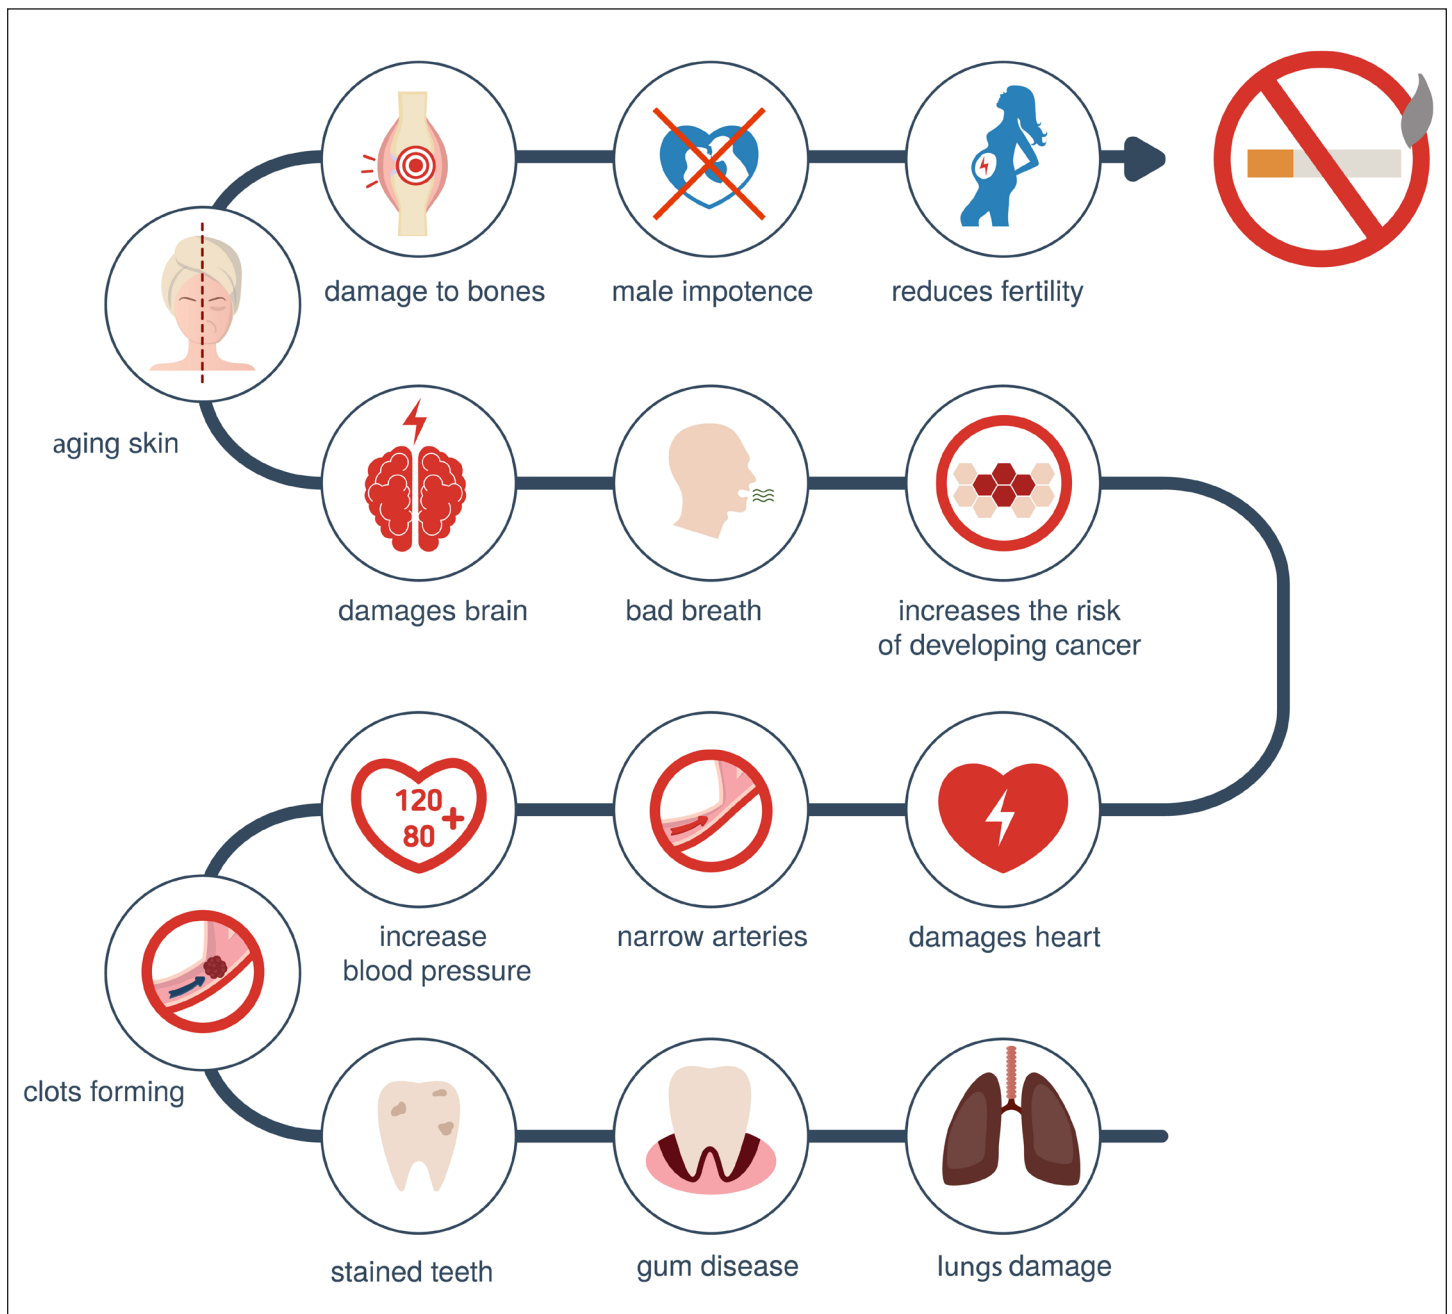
damage to bones

male impotence

reduces fertility

aging skin

damages brain

bad breath

increases the risk of developing cancer

120
80 +

increase blood pressure

narrow arteries

damages heart

clots forming

stained teeth

gum disease

lungs damage